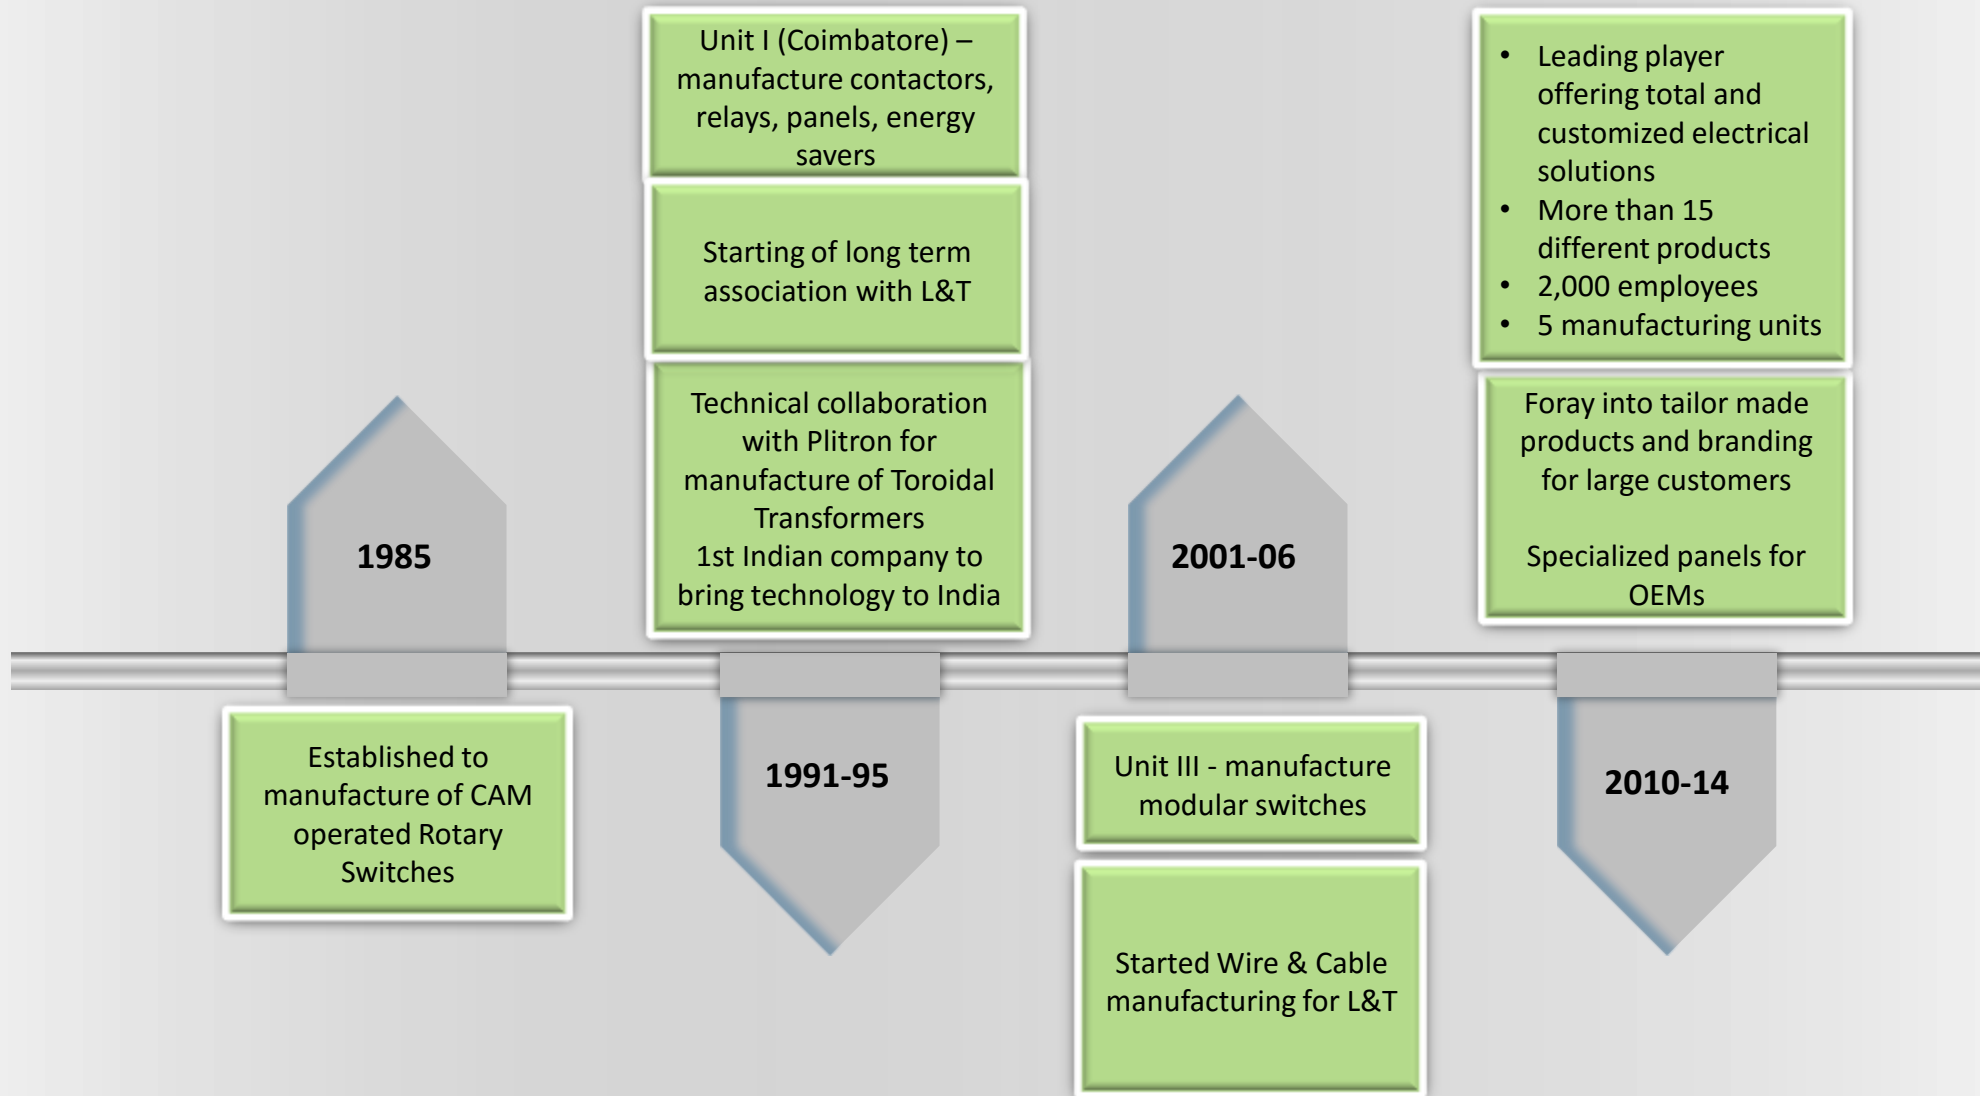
1985

Established to manufacture of CAM operated Rotary Switches

Unit I (Coimbatore) – manufacture contactors, relays, panels, energy savers

Starting of long term association with L&T

Technical collaboration with Plitron for manufacture of Toroidal Transformers
1st Indian company to bring technology to India

1991-95

2001-06

Unit III - manufacture modular switches

Started Wire & Cable manufacturing for L&T

- Leading player offering total and customized electrical solutions
- More than 15 different products
- 2,000 employees
- 5 manufacturing units

Foray into tailor made products and branding for large customers

Specialized panels for OEMs

2010-14